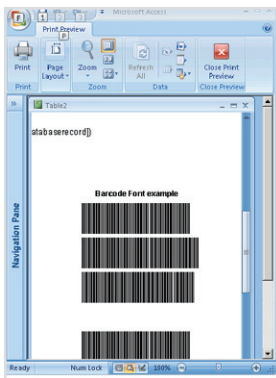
Microsoft Access

Print Preview

P

Print

Page Layout

Zoom

Refresh All

Close Print Preview

Print

Zoom

Data

Close Preview

Navigation Pane

Table2

atabaserecord])

Barcode Font example

Ready

Num Lock

100%